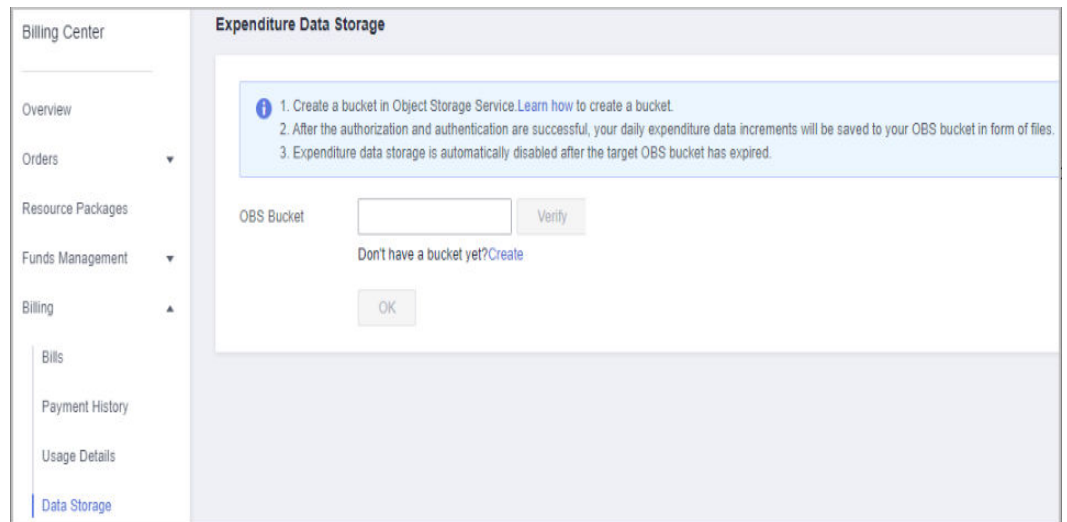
Billing Center

Overview

Orders

Resource Packages

Funds Management

Billing

Bills

Payment History

Usage Details

Data Storage

Expenditure Data Storage

1. Create a bucket in Object Storage Service.Learn how to create a bucket.
2. After the authorization and authentication are successful, your daily expenditure data increments will be saved to your OBS bucket in form of files.
3. Expenditure data storage is automatically disabled after the target OBS bucket has expired.

OBS Bucket

Verify

Don't have a bucket yet?Create

OK